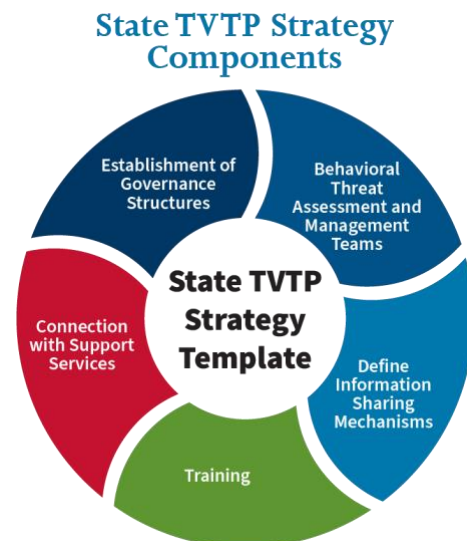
State TVTP Strategy Components

Establishment of Governance Structures

Behavioral Threat Assessment and Management Teams

State TVTP Strategy Template

Connection with Support Services

Define Information Sharing Mechanisms

Training